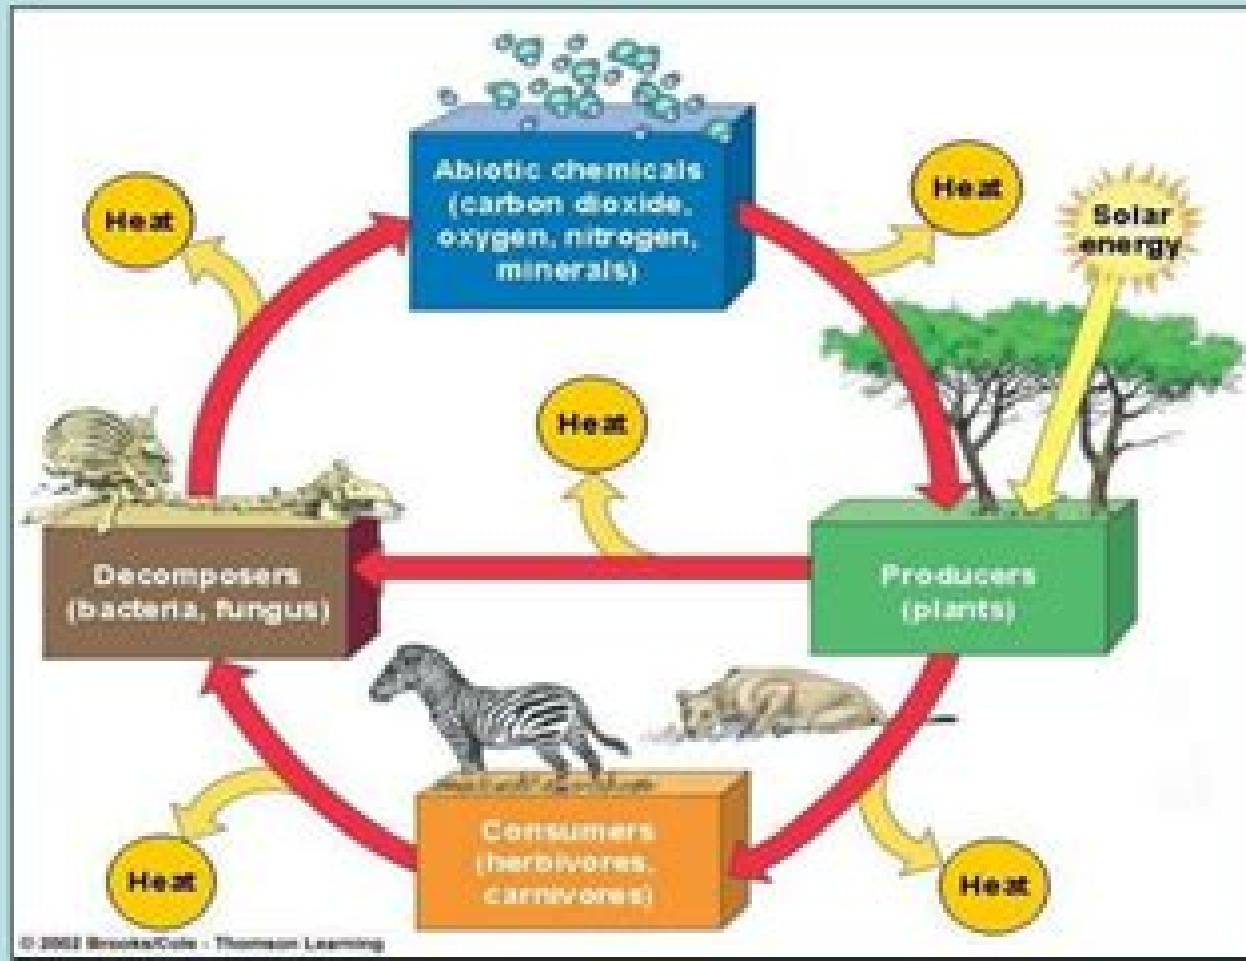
Abiotic chemicals (carbon dioxide, oxygen, nitrogen, minerals)

Heat

Heat

Solar energy

Heat

Decomposers (bacteria, fungus)

Producers (plants)

Consumers (herbivores, carnivores)

Heat

Heat

© 2002 Brooks/Cole - Thomson Learning